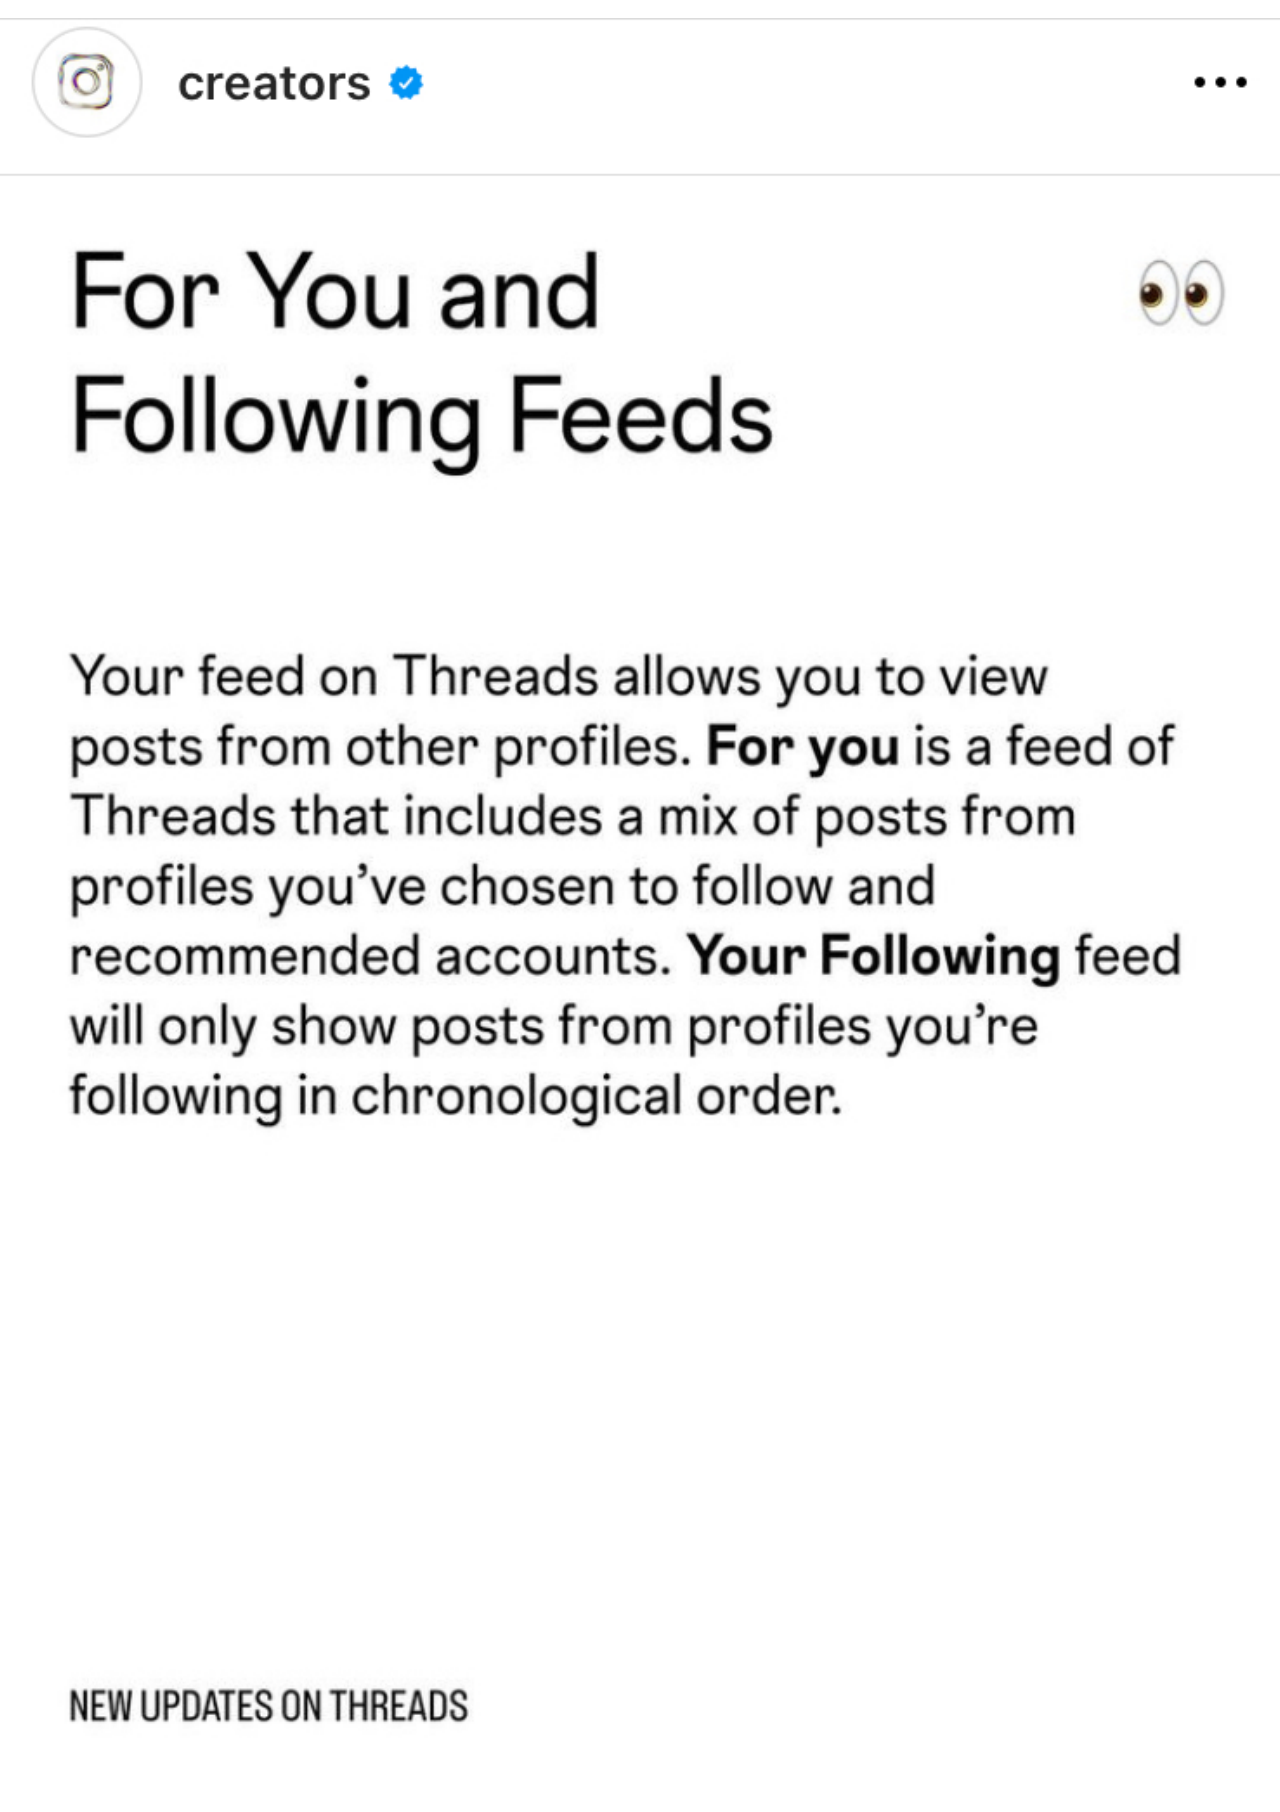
creators

For You and Following Feeds

👀

Your feed on Threads allows you to view posts from other profiles. **For you** is a feed of Threads that includes a mix of posts from profiles you've chosen to follow and recommended accounts. **Your Following** feed will only show posts from profiles you're following in chronological order.

NEW UPDATES ON THREADS